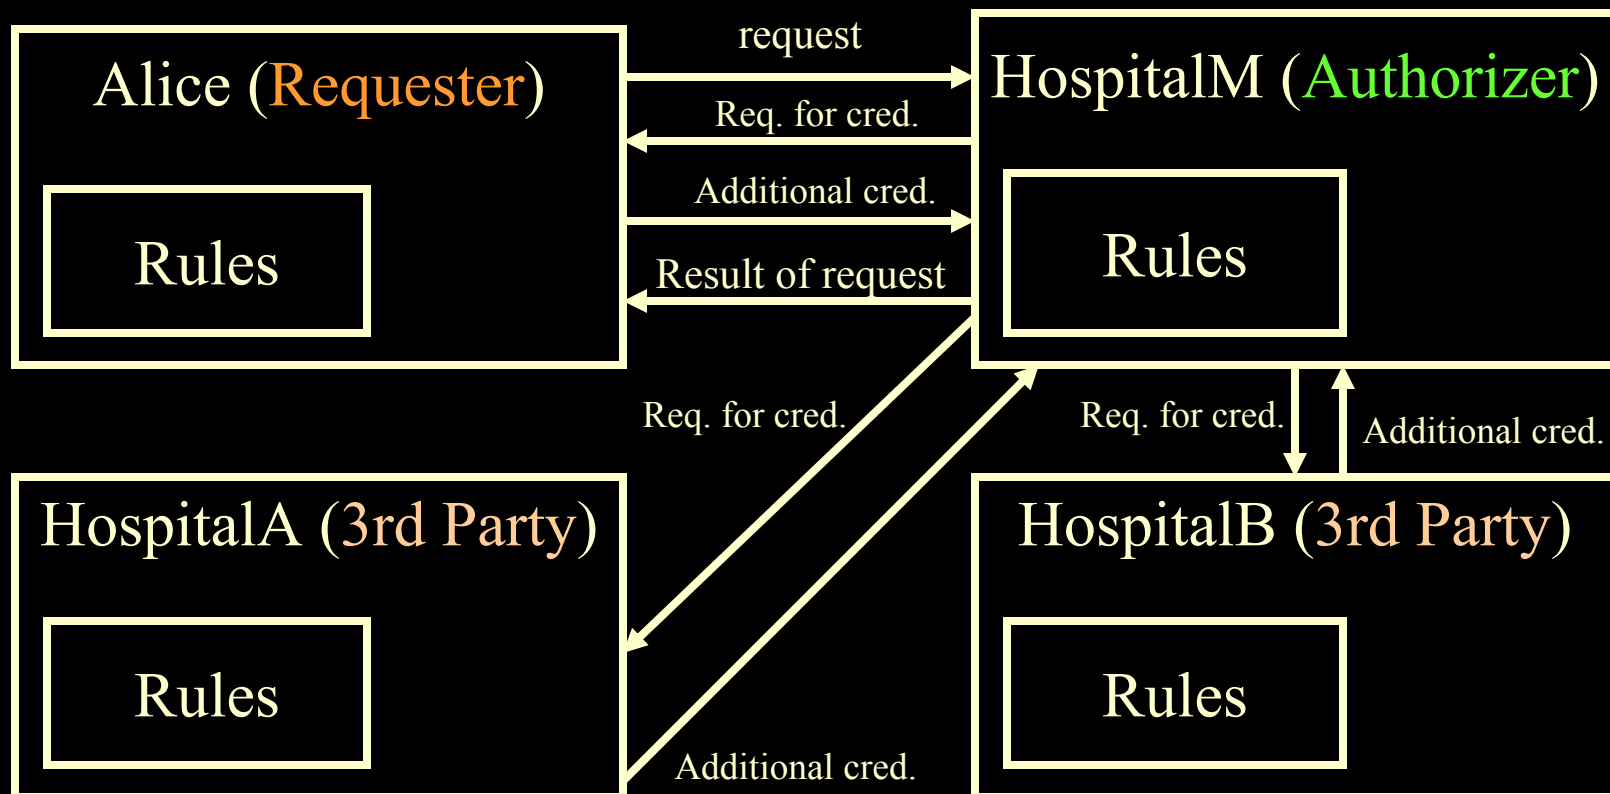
Alice (Requester)

Rules

request

Req. for cred.

Additional cred.

Result of request

HospitalM (Authorizer)

Rules

Req. for cred.

Req. for cred.

Additional cred.

HospitalA (3rd Party)

Rules

HospitalB (3rd Party)

Rules

Additional cred.